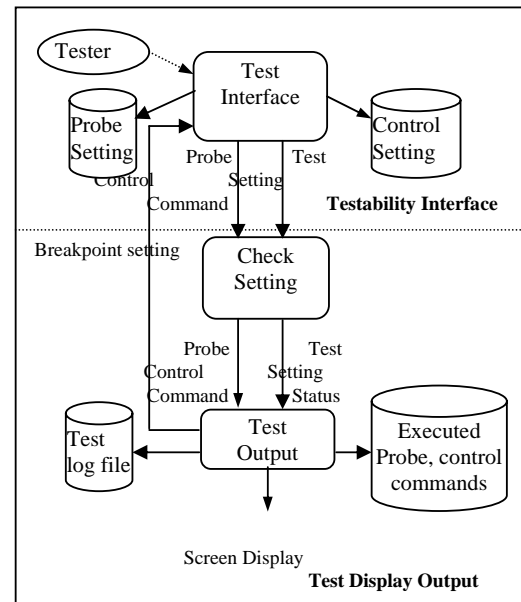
Tester

Test Interface

Probe Setting

Control Setting

Probe Control Command

Test Setting

Testability Interface

Breakpoint setting

Check Setting

Probe Control Command

Test Setting Status

Test log file

Test Output

Executed Probe, control commands

Screen Display

Test Display Output